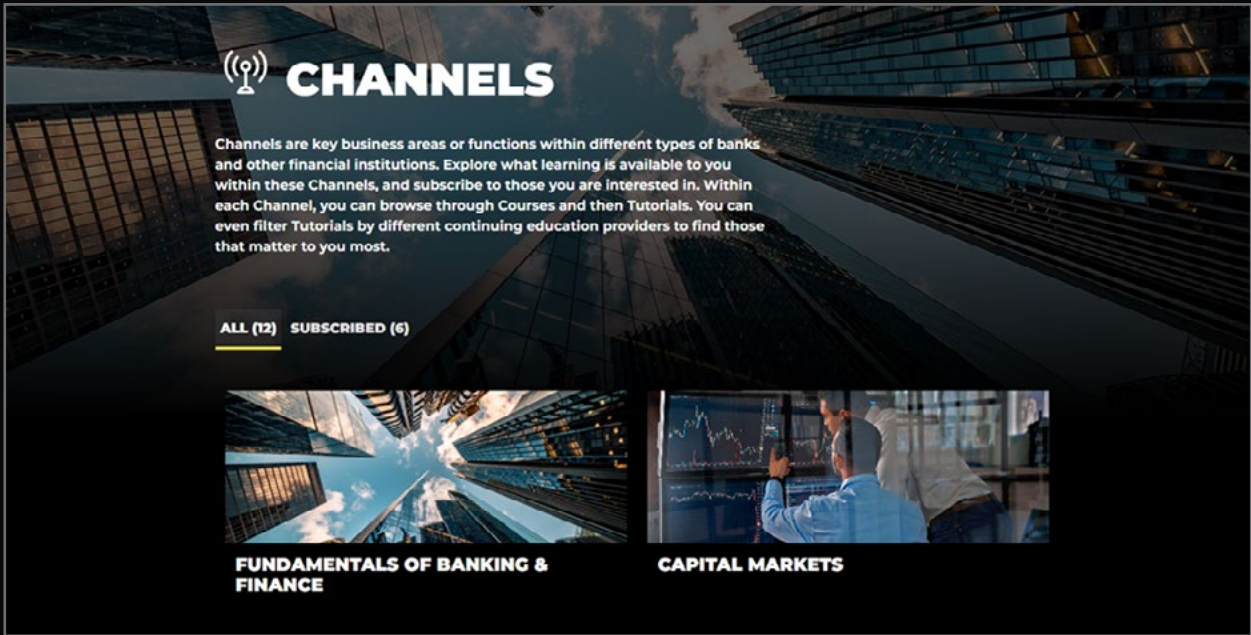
CHANNELS

Channels are key business areas or functions within different types of banks and other financial institutions. Explore what learning is available to you within these Channels, and subscribe to those you are interested in. Within each Channel, you can browse through Courses and then Tutorials. You can even filter Tutorials by different continuing education providers to find those that matter to you most.

ALL (12) SUBSCRIBED (6)

FUNDAMENTALS OF BANKING & FINANCE

CAPITAL MARKETS